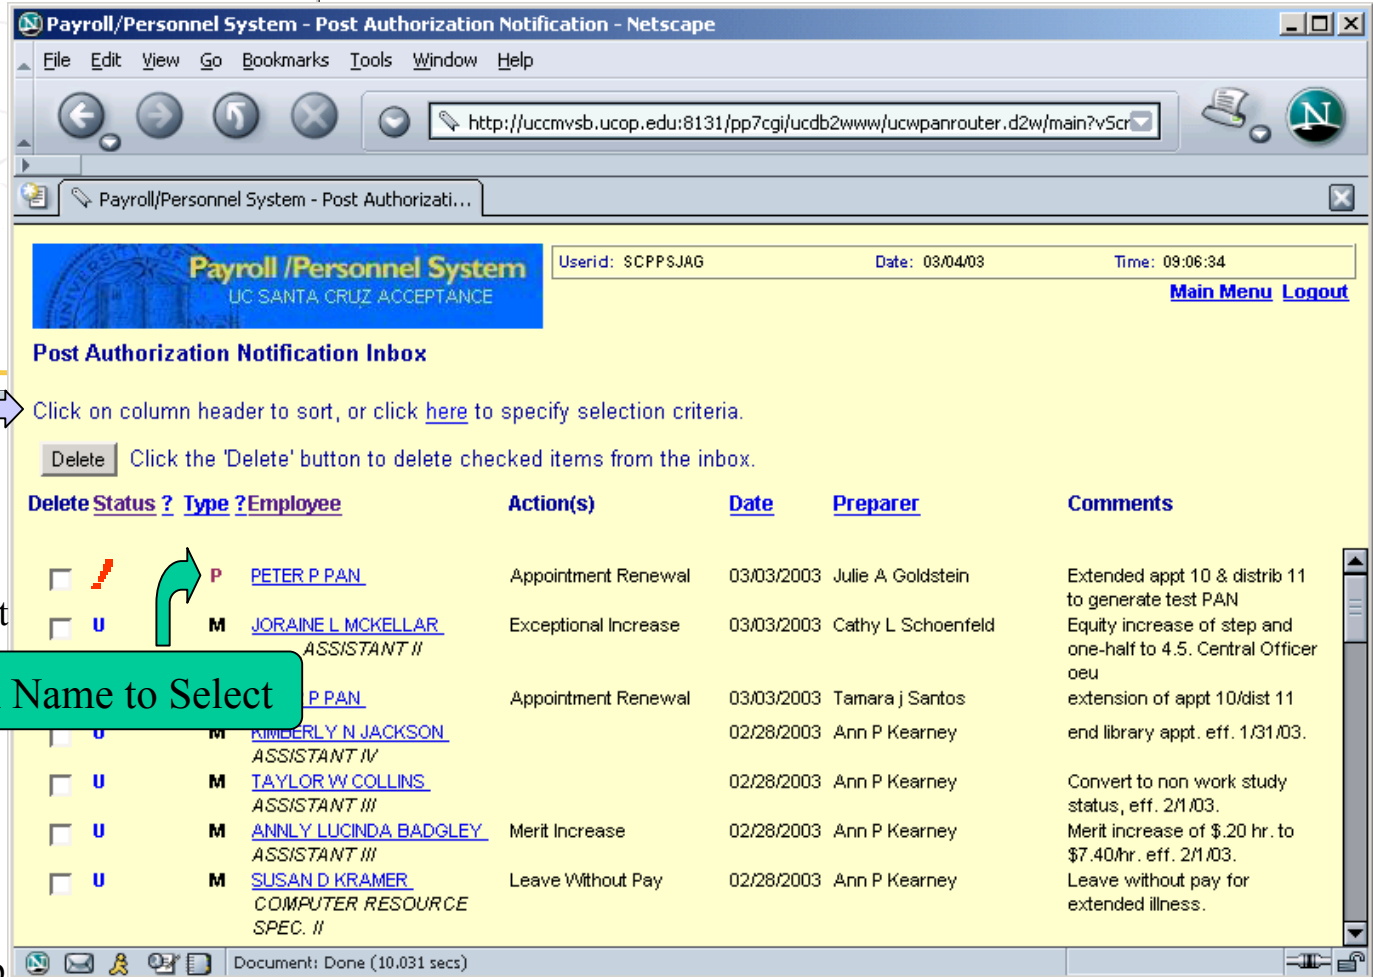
Payroll/Personnel System - Post Authorization Notification - Netscape

File Edit View Go Bookmarks Tools Window Help

http://uccmvsb.ucop.edu:8131/pp7cgi/ucdb2www/ucwpanrouter.d2w/main?vScr

Payroll/Personnel System - Post Authorizati...

Payroll /Personnel System
UC SANTA CRUZ ACCEPTANCE

Userid: SCPPSJAG Date: 03/04/03 Time: 09:06:34

Main Menu Logout

Post Authorization Notification Inbox

Click on column header to sort, or click here to specify selection criteria.

Delete Click the 'Delete' button to delete checked items from the inbox.

| Delete | Status ? | Type ? | Employee | Action(s) | Date | Preparer | Comments |
|---|---|---|---|---|---|---|---|
| | | P | PETER P PAN | Appointment Renewal | 03/03/2003 | Julie A Goldstein | Extended appt 10 & distrib 11 to generate test PAN |
| | U | M | JORAINE L MCKELLAR ASSISTANT II | Exceptional Increase | 03/03/2003 | Cathy L Schoenfeld | Equity increase of step and one-half to 4.5. Central Officer oeu |
| | | | P PAN | Appointment Renewal | 03/03/2003 | Tamara j Santos | extension of appt 10/dist 11 |
| | U | M | KIMBERLY N JACKSON ASSISTANT IV | | 02/28/2003 | Ann P Kearney | end library appt. eff. 1/31/03. |
| | U | M | TAYLOR W COLLINS ASSISTANT III | | 02/28/2003 | Ann P Kearney | Convert to non work study status, eff. 2/1/03. |
| | U | M | ANNLY LUCINDA BADGLEY ASSISTANT III | Merit Increase | 02/28/2003 | Ann P Kearney | Merit increase of $.20 hr. to $7.40/hr. eff. 2/1/03. |
| | U | M | SUSAN D KRAMER COMPUTER RESOURCE SPEC. II | Leave Without Pay | 02/28/2003 | Ann P Kearney | Leave without pay for extended illness. |

Name to Select

Document: Done (10.031 secs)